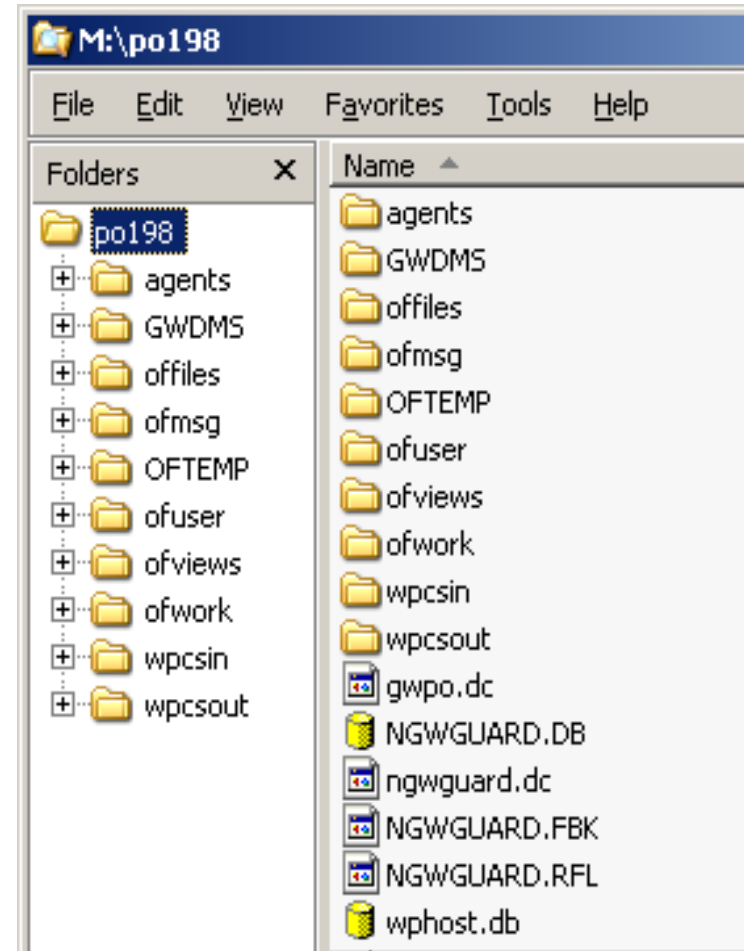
M:\po198

File Edit View Favorites Tools Help

Folders ×

po198
agents
GWDMS
offiles
ofmsg
OFTEMP
ofuser
ofviews
ofwork
wpcsin
wpcsout

Name

agents
GWDMS
offiles
ofmsg
OFTEMP
ofuser
ofviews
ofwork
wpcsin
wpcsout
gwpo.dc
NGWGUARD.DB
ngwguard.dc
NGWGUARD.FBK
NGWGUARD.RFL
wphost.db